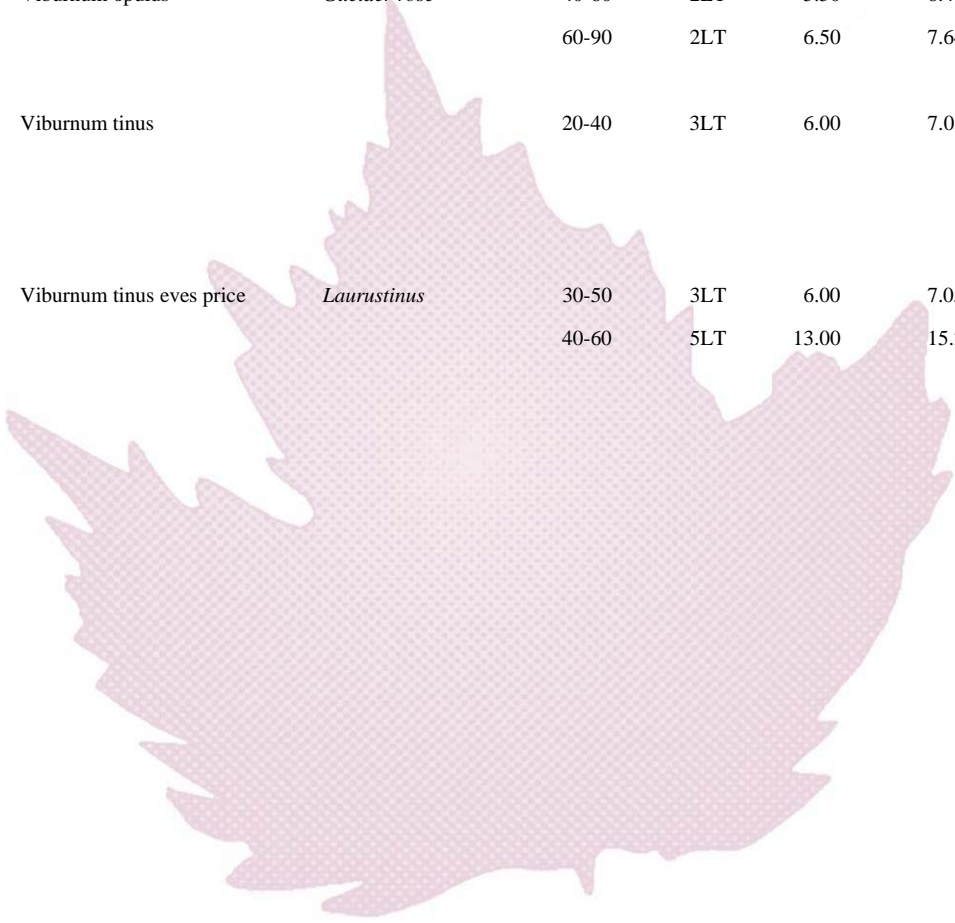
| Viburnum opulus | Guelder rose | 40-60 | 2LT | 5.50 | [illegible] |
|---|---|---|---|---|---|
| | | 60-90 | 2LT | 6.50 | 7.6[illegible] |
| Viburnum tinus | | 20-40 | 3LT | 6.00 | 7.0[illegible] |
| Viburnum tinus eves price | *Laurustinus* | 30-50 | 3LT | 6.00 | 7.0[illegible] |
| | | 40-60 | 5LT | 13.00 | 15.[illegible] |